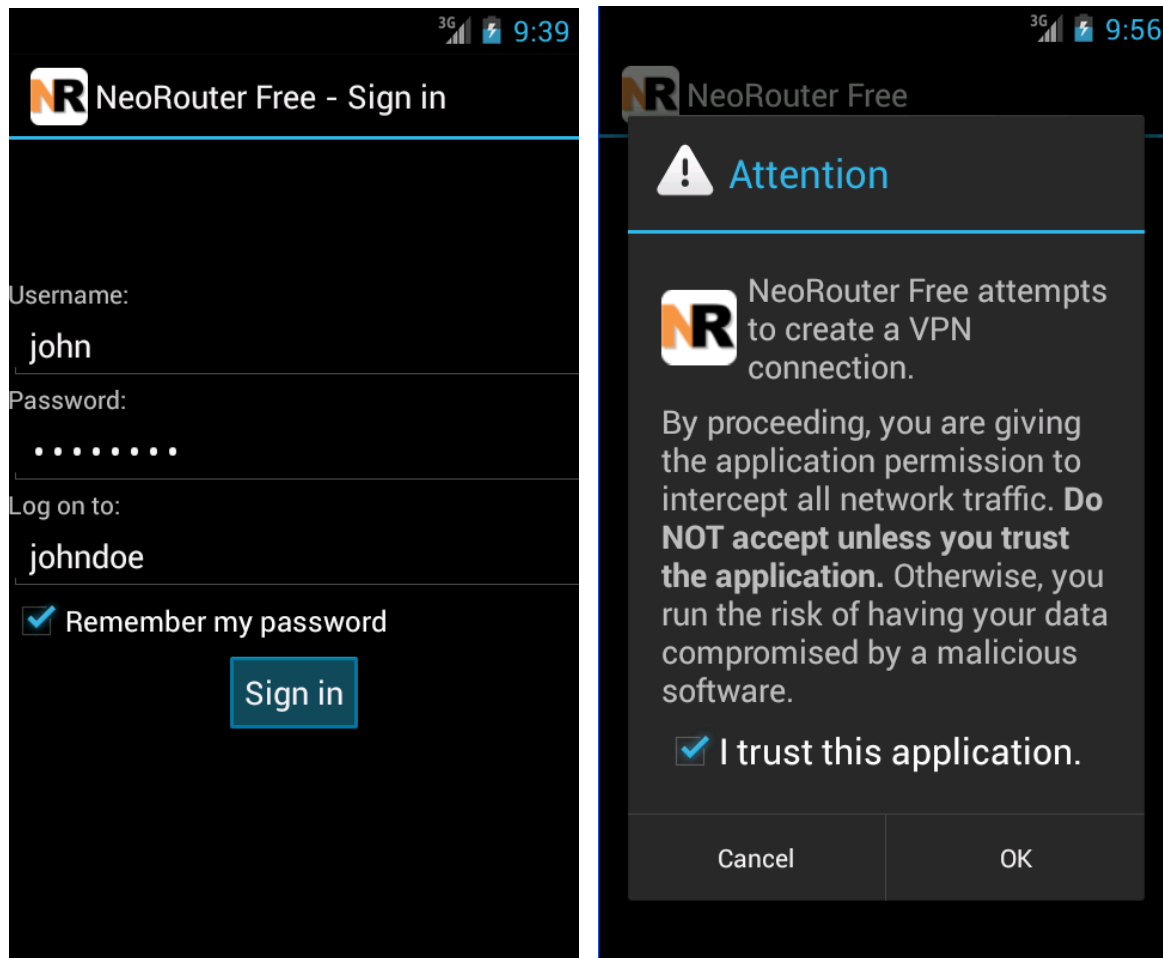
3G 9:39

NR NeoRouter Free - Sign in

Username:

john

Password:

•••••••••

Log on to:

johndoe

Remember my password

Sign in

3G 9:56

NR NeoRouter Free

Attention

NR NeoRouter Free attempts to create a VPN connection.

By proceeding, you are giving the application permission to intercept all network traffic. **Do NOT accept unless you trust the application.** Otherwise, you run the risk of having your data compromised by a malicious software.

I trust this application.

Cancel

OK